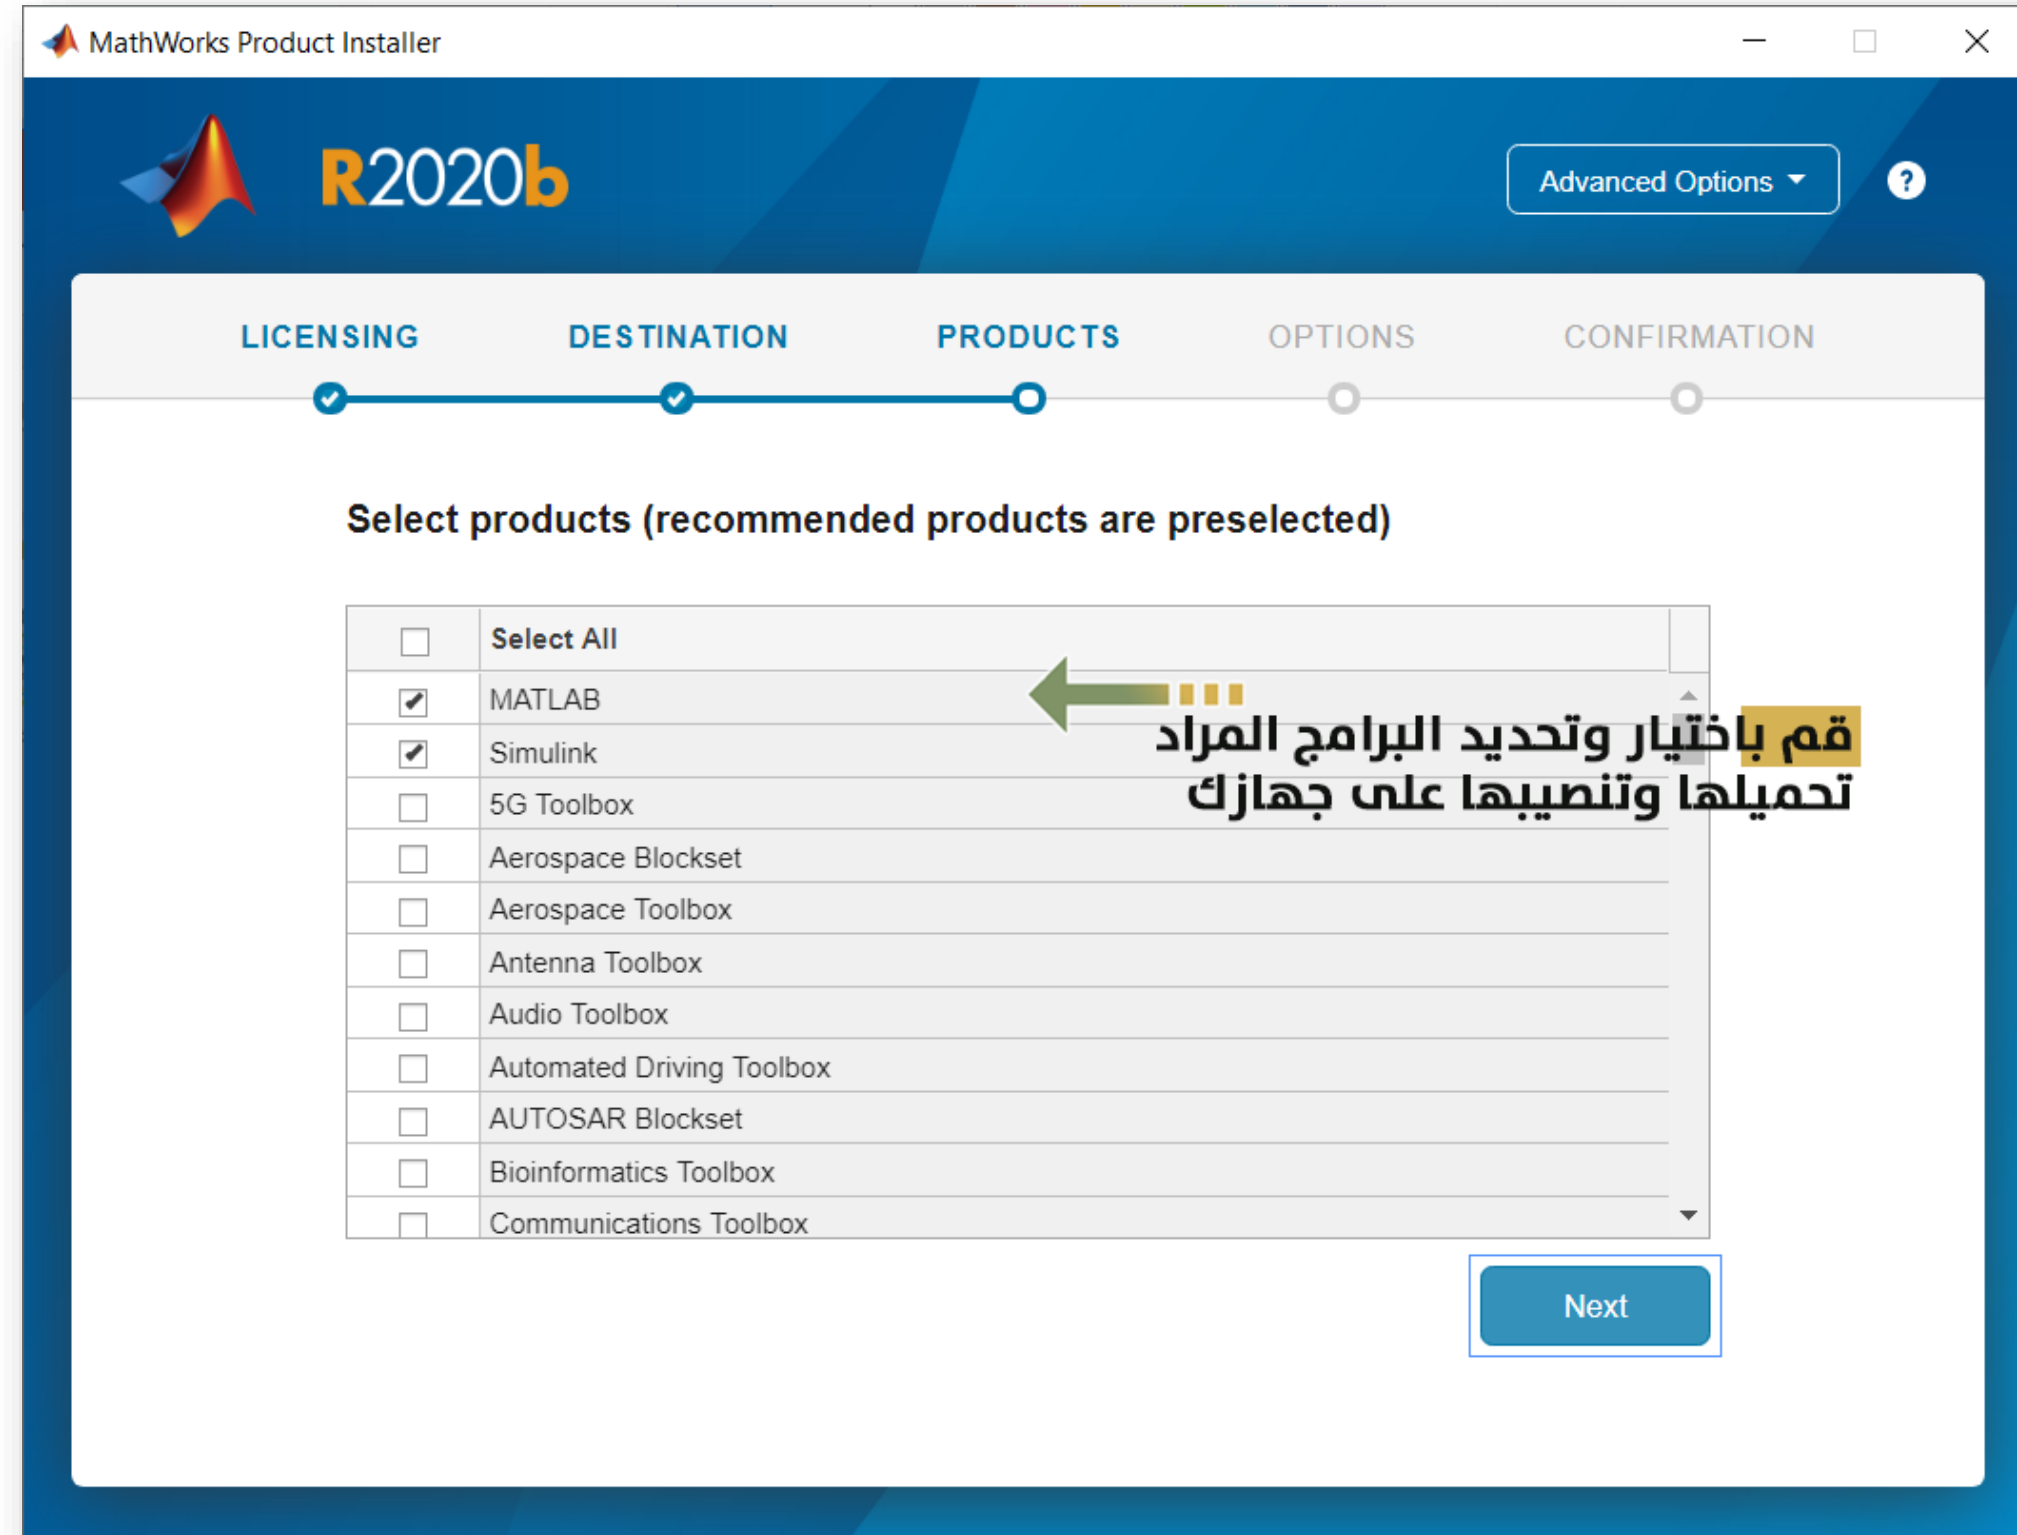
MathWorks Product Installer

R2020b

Advanced Options

?

LICENSING DESTINATION PRODUCTS OPTIONS CONFIRMATION

Select products (recommended products are preselected)

Select All
MATLAB
Simulink
5G Toolbox
Aerospace Blockset
Aerospace Toolbox
Antenna Toolbox
Audio Toolbox
Automated Driving Toolbox
AUTOSAR Blockset
Bioinformatics Toolbox
Communications Toolbox

قم باختيار وتحديد البرامج المراد تحميلها وتنصيبها على جهازك

Next